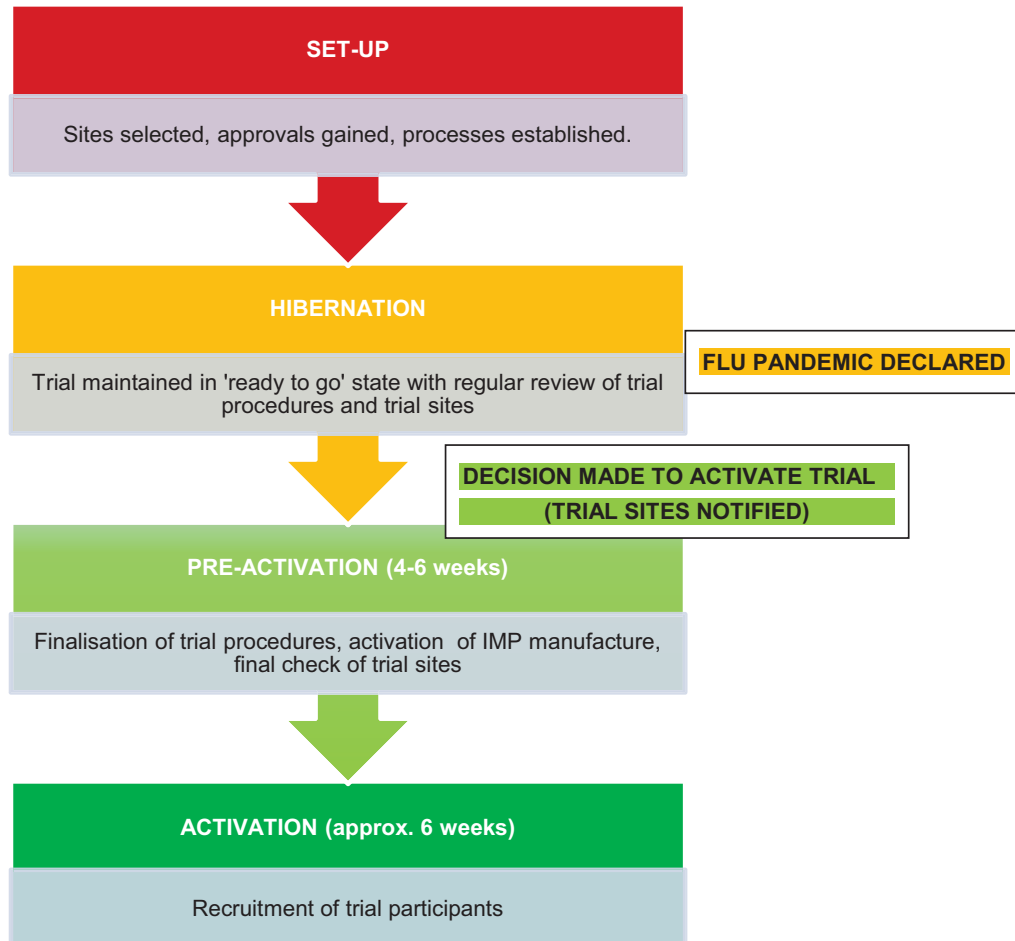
SET-UP

Sites selected, approvals gained, processes established.

HIBERNATION

Trial maintained in 'ready to go' state with regular review of trial procedures and trial sites

FLU PANDEMIC DECLARED

DECISION MADE TO ACTIVATE TRIAL

(TRIAL SITES NOTIFIED)

PRE-ACTIVATION (4-6 weeks)

Finalisation of trial procedures, activation of IMP manufacture, final check of trial sites

ACTIVATION (approx. 6 weeks)

Recruitment of trial participants